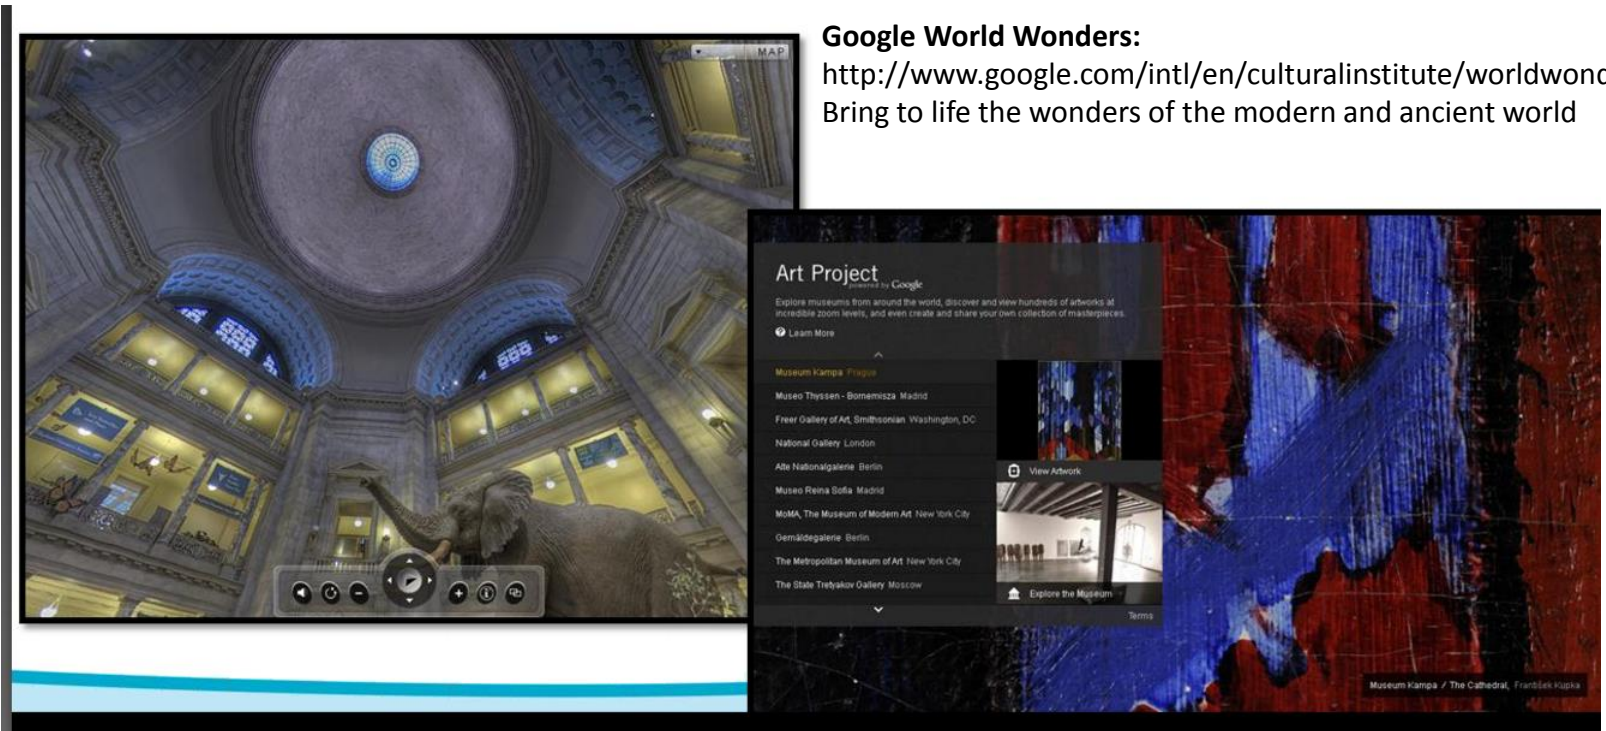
MAP

**Google World Wonders:**
http://www.google.com/intl/en/culturalinstitute/worldwond
Bring to life the wonders of the modern and ancient world

Art Project powered by Google

Explore museums from around the world, discover and view hundreds of artworks at incredible zoom levels, and even create and share your own collection of masterpieces.

Learn More

Museum Kampa Prague
Museo Thyssen - Bornemisza Madrid
Freer Gallery of Art, Smithsonian Washington, DC
National Gallery London
Alte Nationalgalerie Berlin
Museo Reina Sofia Madrid
MoMA, The Museum of Modern Art New York City
Gemäldegalerie Berlin
The Metropolitan Museum of Art New York City
The State Tretyakov Gallery Moscow

View Artwork

Explore the Museum

Terms

Museum Kampa / The Cathedral, František Kupka